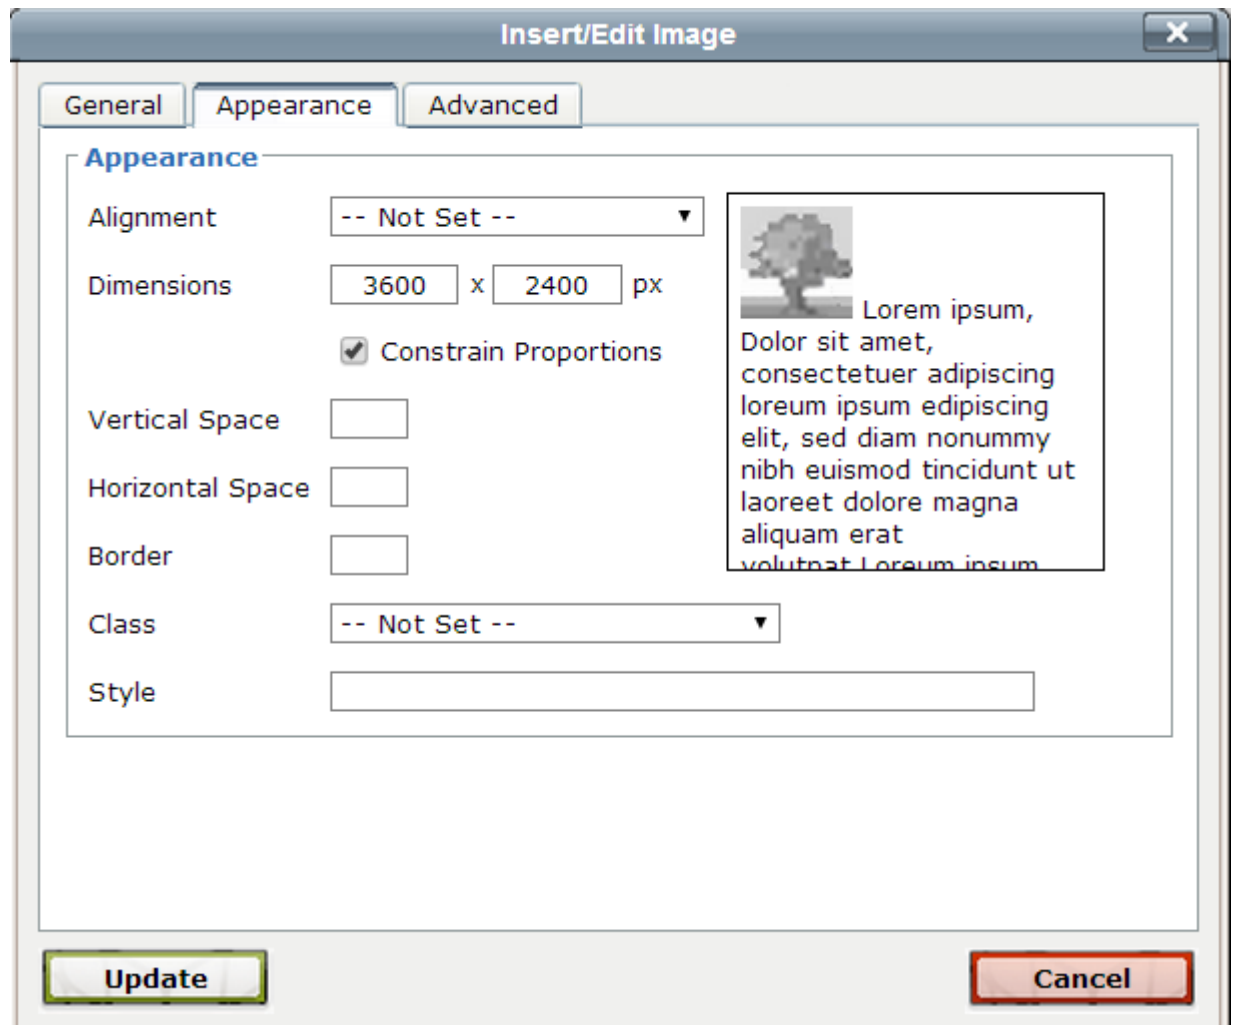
Insert/Edit Image

General | Appearance | Advanced

Appearance

Alignment -- Not Set --

Dimensions 3600 x 2400 px

Constrain Proportions

Vertical Space

Horizontal Space

Border

Class -- Not Set --

Style

Lorem ipsum, Dolor sit amet, consectetuer adipiscing loreum ipsum edipiscing elit, sed diam nonummy nibh euismod tincidunt ut laoreet dolore magna aliquam erat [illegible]

Update

Cancel